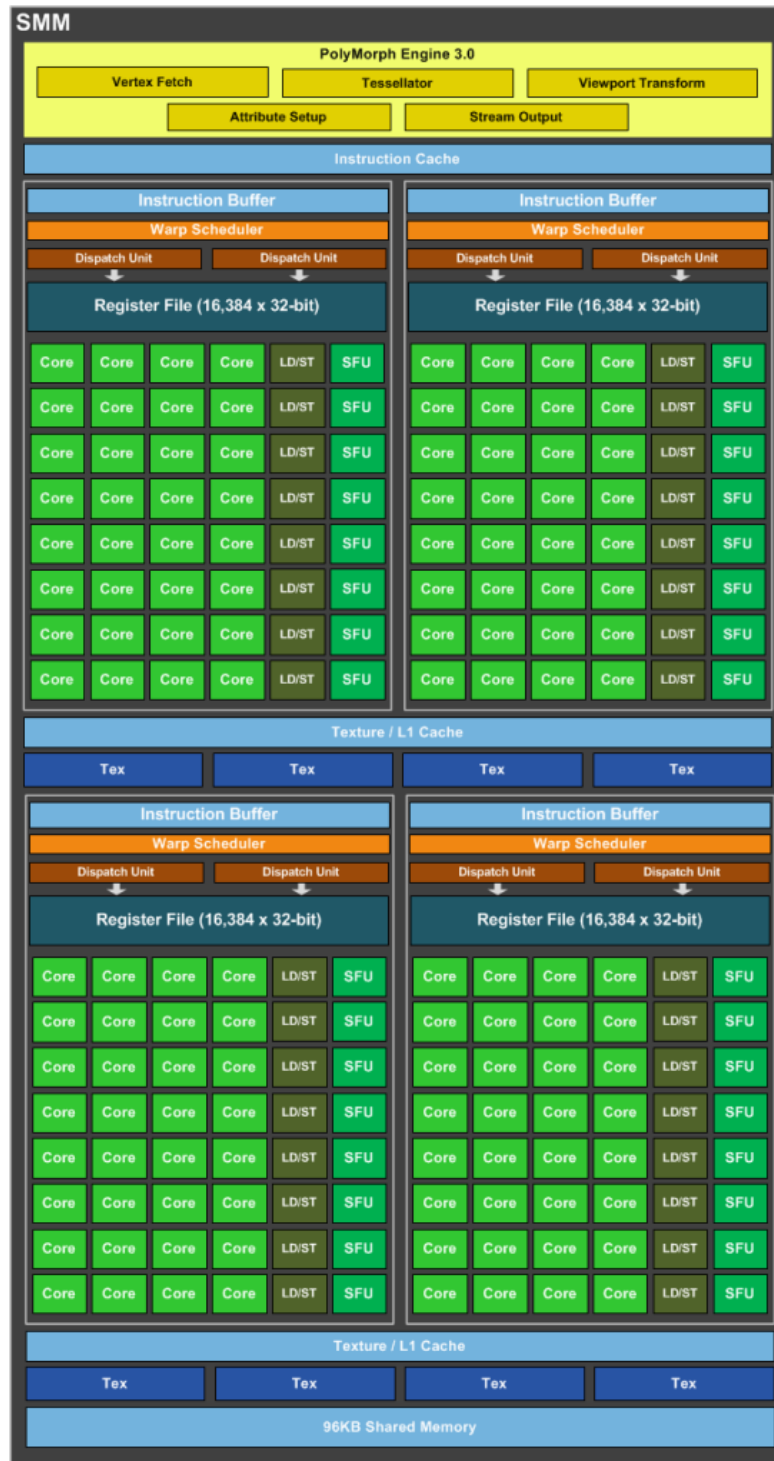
SMM

PolyMorph Engine 3.0

Vertex Fetch
Tessellator
Viewport Transform
Attribute Setup
Stream Output

Instruction Cache

Instruction Buffer
Warp Scheduler
Dispatch Unit
Dispatch Unit
Register File (16,384 x 32-bit)

| Core | Core | Core | Core | LD/ST | SFU |
|---|---|---|---|---|---|
| Core | Core | Core | Core | LD/ST | SFU |
| Core | Core | Core | Core | LD/ST | SFU |
| Core | Core | Core | Core | LD/ST | SFU |
| Core | Core | Core | Core | LD/ST | SFU |
| Core | Core | Core | Core | LD/ST | SFU |
| Core | Core | Core | Core | LD/ST | SFU |
| Core | Core | Core | Core | LD/ST | SFU |

Instruction Buffer
Warp Scheduler
Dispatch Unit
Dispatch Unit
Register File (16,384 x 32-bit)

| Core | Core | Core | Core | LD/ST | SFU |
|---|---|---|---|---|---|
| Core | Core | Core | Core | LD/ST | SFU |
| Core | Core | Core | Core | LD/ST | SFU |
| Core | Core | Core | Core | LD/ST | SFU |
| Core | Core | Core | Core | LD/ST | SFU |
| Core | Core | Core | Core | LD/ST | SFU |
| Core | Core | Core | Core | LD/ST | SFU |
| Core | Core | Core | Core | LD/ST | SFU |

Texture / L1 Cache

Tex
Tex
Tex
Tex

Instruction Buffer
Warp Scheduler
Dispatch Unit
Dispatch Unit
Register File (16,384 x 32-bit)

| Core | Core | Core | Core | LD/ST | SFU |
|---|---|---|---|---|---|
| Core | Core | Core | Core | LD/ST | SFU |
| Core | Core | Core | Core | LD/ST | SFU |
| Core | Core | Core | Core | LD/ST | SFU |
| Core | Core | Core | Core | LD/ST | SFU |
| Core | Core | Core | Core | LD/ST | SFU |
| Core | Core | Core | Core | LD/ST | SFU |
| Core | Core | Core | Core | LD/ST | SFU |

Instruction Buffer
Warp Scheduler
Dispatch Unit
Dispatch Unit
Register File (16,384 x 32-bit)

| Core | Core | Core | Core | LD/ST | SFU |
|---|---|---|---|---|---|
| Core | Core | Core | Core | LD/ST | SFU |
| Core | Core | Core | Core | LD/ST | SFU |
| Core | Core | Core | Core | LD/ST | SFU |
| Core | Core | Core | Core | LD/ST | SFU |
| Core | Core | Core | Core | LD/ST | SFU |
| Core | Core | Core | Core | LD/ST | SFU |
| Core | Core | Core | Core | LD/ST | SFU |

Texture / L1 Cache

Tex
Tex
Tex
Tex

96KB Shared Memory